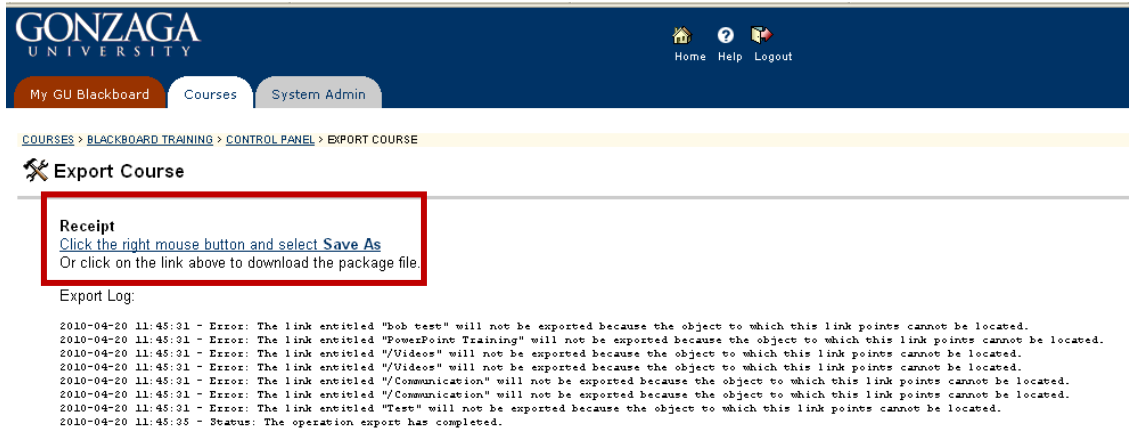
GONZAGA
UNIVERSITY

Home Help Logout

My GU Blackboard | Courses | System Admin

COURSES > BLACKBOARD TRAINING > CONTROL PANEL > EXPORT COURSE

Export Course

Receipt
Click the right mouse button and select **Save As**
Or click on the link above to download the package file.

Export Log:

2010-04-20 11:45:31 - Error: The link entitled "bob test" will not be exported because the object to which this link points cannot be located.
2010-04-20 11:45:31 - Error: The link entitled "PowerPoint Training" will not be exported because the object to which this link points cannot be located.
2010-04-20 11:45:31 - Error: The link entitled "/Videos" will not be exported because the object to which this link points cannot be located.
2010-04-20 11:45:31 - Error: The link entitled "/Videos" will not be exported because the object to which this link points cannot be located.
2010-04-20 11:45:31 - Error: The link entitled "/Communication" will not be exported because the object to which this link points cannot be located.
2010-04-20 11:45:31 - Error: The link entitled "/Communication" will not be exported because the object to which this link points cannot be located.
2010-04-20 11:45:31 - Error: The link entitled "Test" will not be exported because the object to which this link points cannot be located.
2010-04-20 11:45:35 - Status: The operation export has completed.